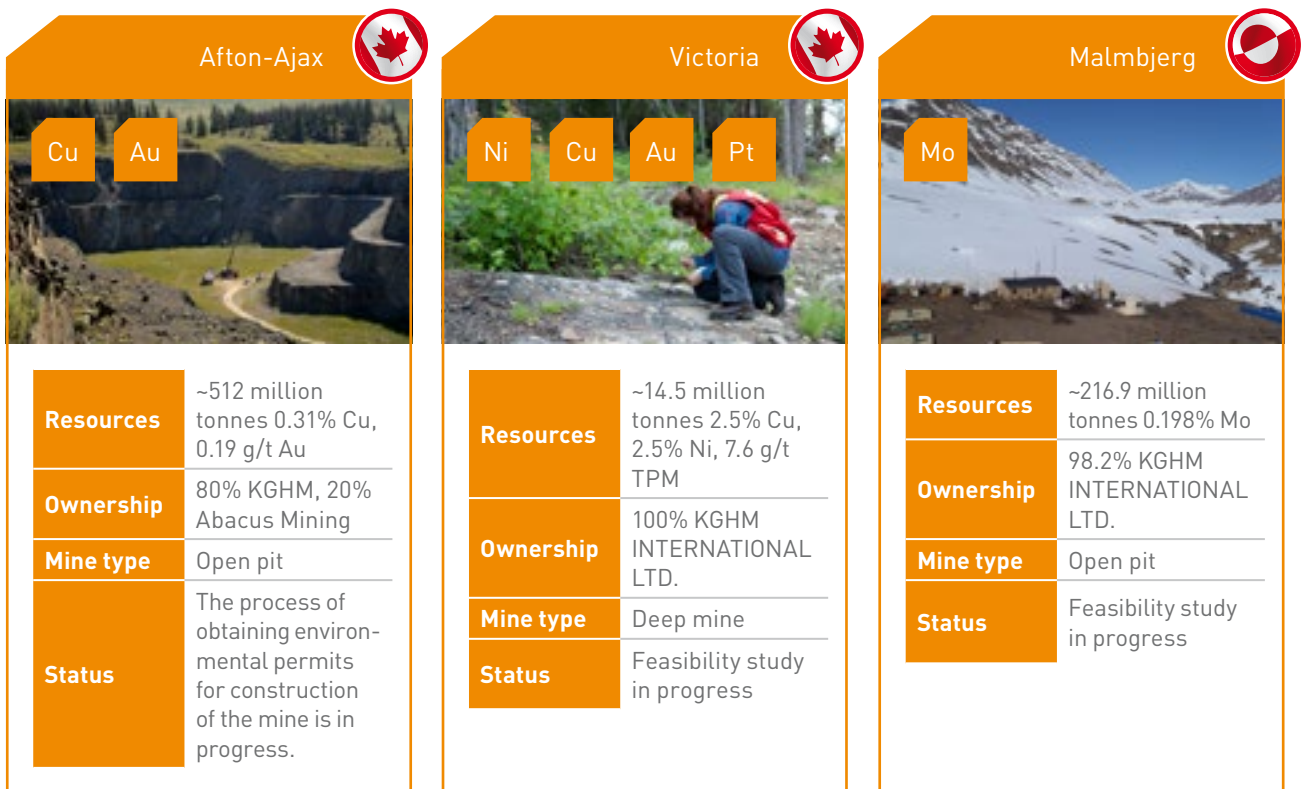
Afton-Ajax

Cu Au

| Resources | ~512 million tonnes 0.31% Cu, 0.19 g/t Au |
|---|---|
| Ownership | 80% KGHM, 20% Abacus Mining |
| Mine type | Open pit |
| Status | The process of obtaining environmental permits for construction of the mine is in progress. |

Victoria

Ni Cu Au Pt

| Resources | ~14.5 million tonnes 2.5% Cu, 2.5% Ni, 7.6 g/t TPM |
|---|---|
| Ownership | 100% KGHM INTERNATIONAL LTD. |
| Mine type | Deep mine |
| Status | Feasibility study in progress |

Malmbjerg

Mo

| Resources | ~216.9 million tonnes 0.198% Mo |
|---|---|
| Ownership | 98.2% KGHM INTERNATIONAL LTD. |
| Mine type | Open pit |
| Status | Feasibility study in progress |